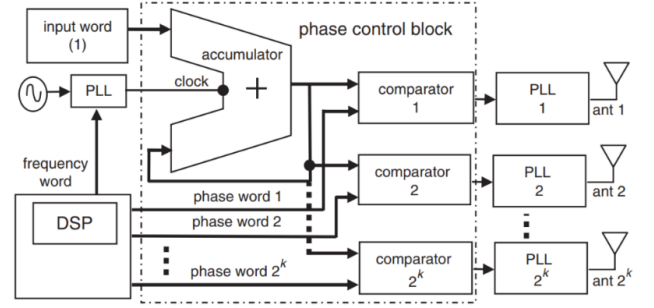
input word (1)

phase control block

accumulator

PLL

clock

+

comparator 1

PLL 1

ant 1

frequency word

comparator 2

PLL 2

ant 2

phase word 1

DSP

phase word 2

phase word $2^k$

comparator $2^k$

PLL $2^k$

ant $2^k$